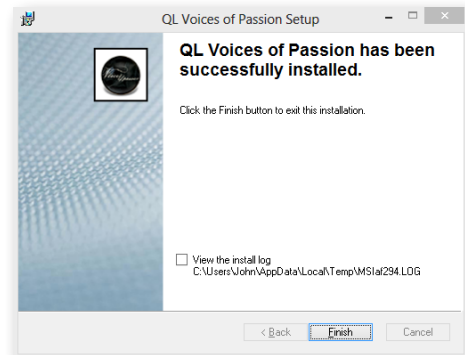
QL Voices of Passion Setup

QL Voices of Passion has been successfully installed.

Click the Finish button to exit this installation.

View the install log
C:\Users\John\AppData\Local\Temp\MSIaf294.LOG

< Back
Finish
Cancel